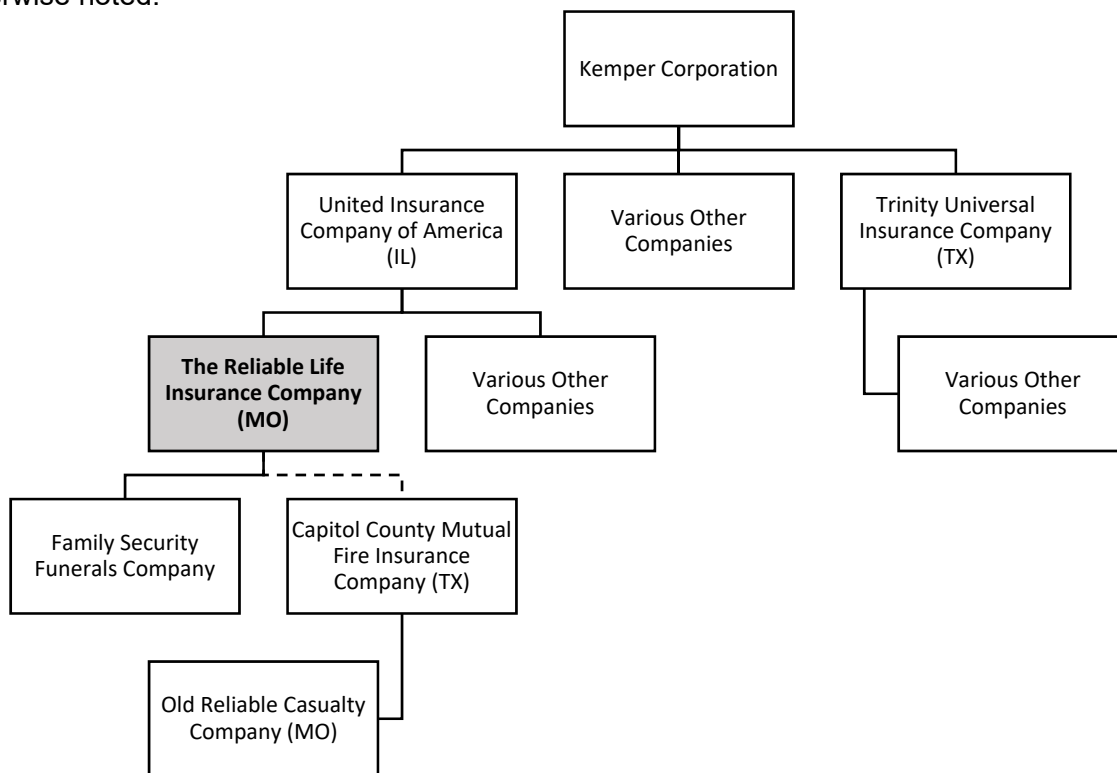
rwise noted.

Kemper Corporation

United Insurance Company of America (IL)

Various Other Companies

Trinity Universal Insurance Company (TX)

**The Reliable Life Insurance Company (MO)**

Various Other Companies

Various Other Companies

Family Security Funerals Company

Capitol County Mutual Fire Insurance Company (TX)

Old Reliable Casualty Company (MO)